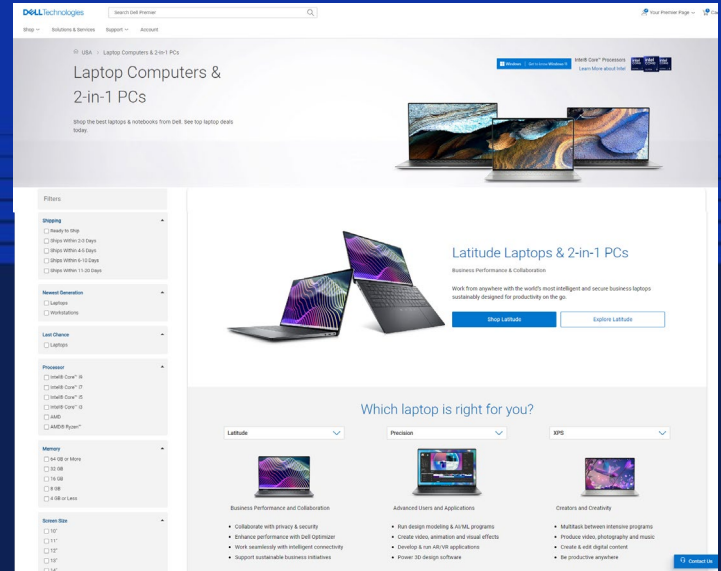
DELLTechnologies
Search Dell Premier
Your Premier Page
Shop Solutions & Services Support Account

USA > Laptop Computers & 2-in-1 PCs

Laptop Computers & 2-in-1 PCs

Shop the best laptops & notebooks from Dell. See top laptop deals today.

Windows | Get to know Windows 11
Intel® Core™ Processors
Learn More about Intel

Filters

Shipping
Ready to Ship
Ships Within 2-3 Days
Ships Within 4-5 Days
Ships Within 6-10 Days
Ships Within 11-20 Days

Newest Generation
Laptops
Workstations

Last Chance
Laptops

Processor
Intel® Core™ i9
Intel® Core™ i7
Intel® Core™ i5
Intel® Core™ i3
AMD
AMD® Ryzen™

Memory
64 GB or More
32 GB
16 GB
8 GB
4 GB or Less

Screen Size
10"
11"
12"
13"
14"

Latitude Laptops & 2-in-1 PCs

Business Performance & Collaboration

Work from anywhere with the world's most intelligent and secure business laptops sustainably designed for productivity on the go.

Shop Latitude
Explore Latitude

Which laptop is right for you?

Latitude
Precision
XPS

Business Performance and Collaboration
• Collaborate with privacy & security
• Enhance performance with Dell Optimizer
• Work seamlessly with intelligent connectivity
• Support sustainable business initiatives

Advanced Users and Applications
• Run design modeling & AI/ML programs
• Create video, animation and visual effects
• Develop & run AR/VR applications
• Power 3D design software

Creators and Creativity
• Multitask between intensive programs
• Produce video, photography and music
• Create & edit digital content
• Be productive anywhere

Contact Us